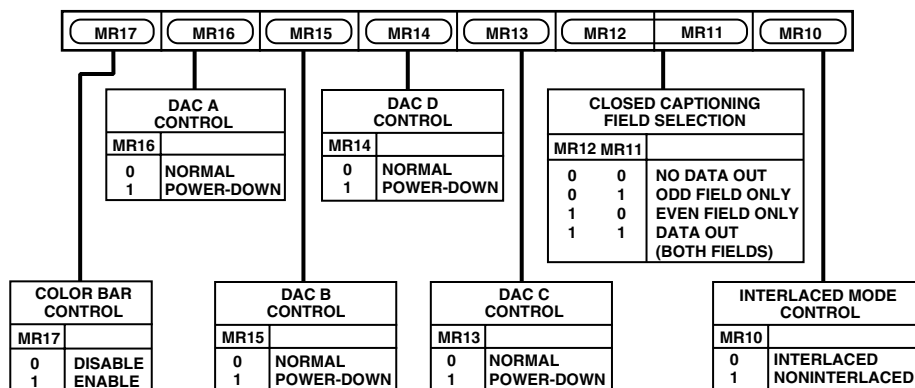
MR17 MR16 MR15 MR14 MR13 MR12 MR11 MR10

DAC A CONTROL

| MR16 | |
|---|---|
| 0 | NORMAL |
| 1 | POWER-DOWN |

DAC D CONTROL

| MR14 | |
|---|---|
| 0 | NORMAL |
| 1 | POWER-DOWN |

CLOSED CAPTIONING FIELD SELECTION

| MR12 | MR11 | |
|---|---|---|
| 0 | 0 | NO DATA OUT |
| 0 | 1 | ODD FIELD ONLY |
| 1 | 0 | EVEN FIELD ONLY |
| 1 | 1 | DATA OUT (BOTH FIELDS) |

COLOR BAR CONTROL

| MR17 | |
|---|---|
| 0 | DISABLE |
| 1 | ENABLE |

DAC B CONTROL

| MR15 | |
|---|---|
| 0 | NORMAL |
| 1 | POWER-DOWN |

DAC C CONTROL

| MR13 | |
|---|---|
| 0 | NORMAL |
| 1 | POWER-DOWN |

INTERLACED MODE CONTROL

| MR10 | |
|---|---|
| 0 | INTERLACED |
| 1 | NONINTERLACED |